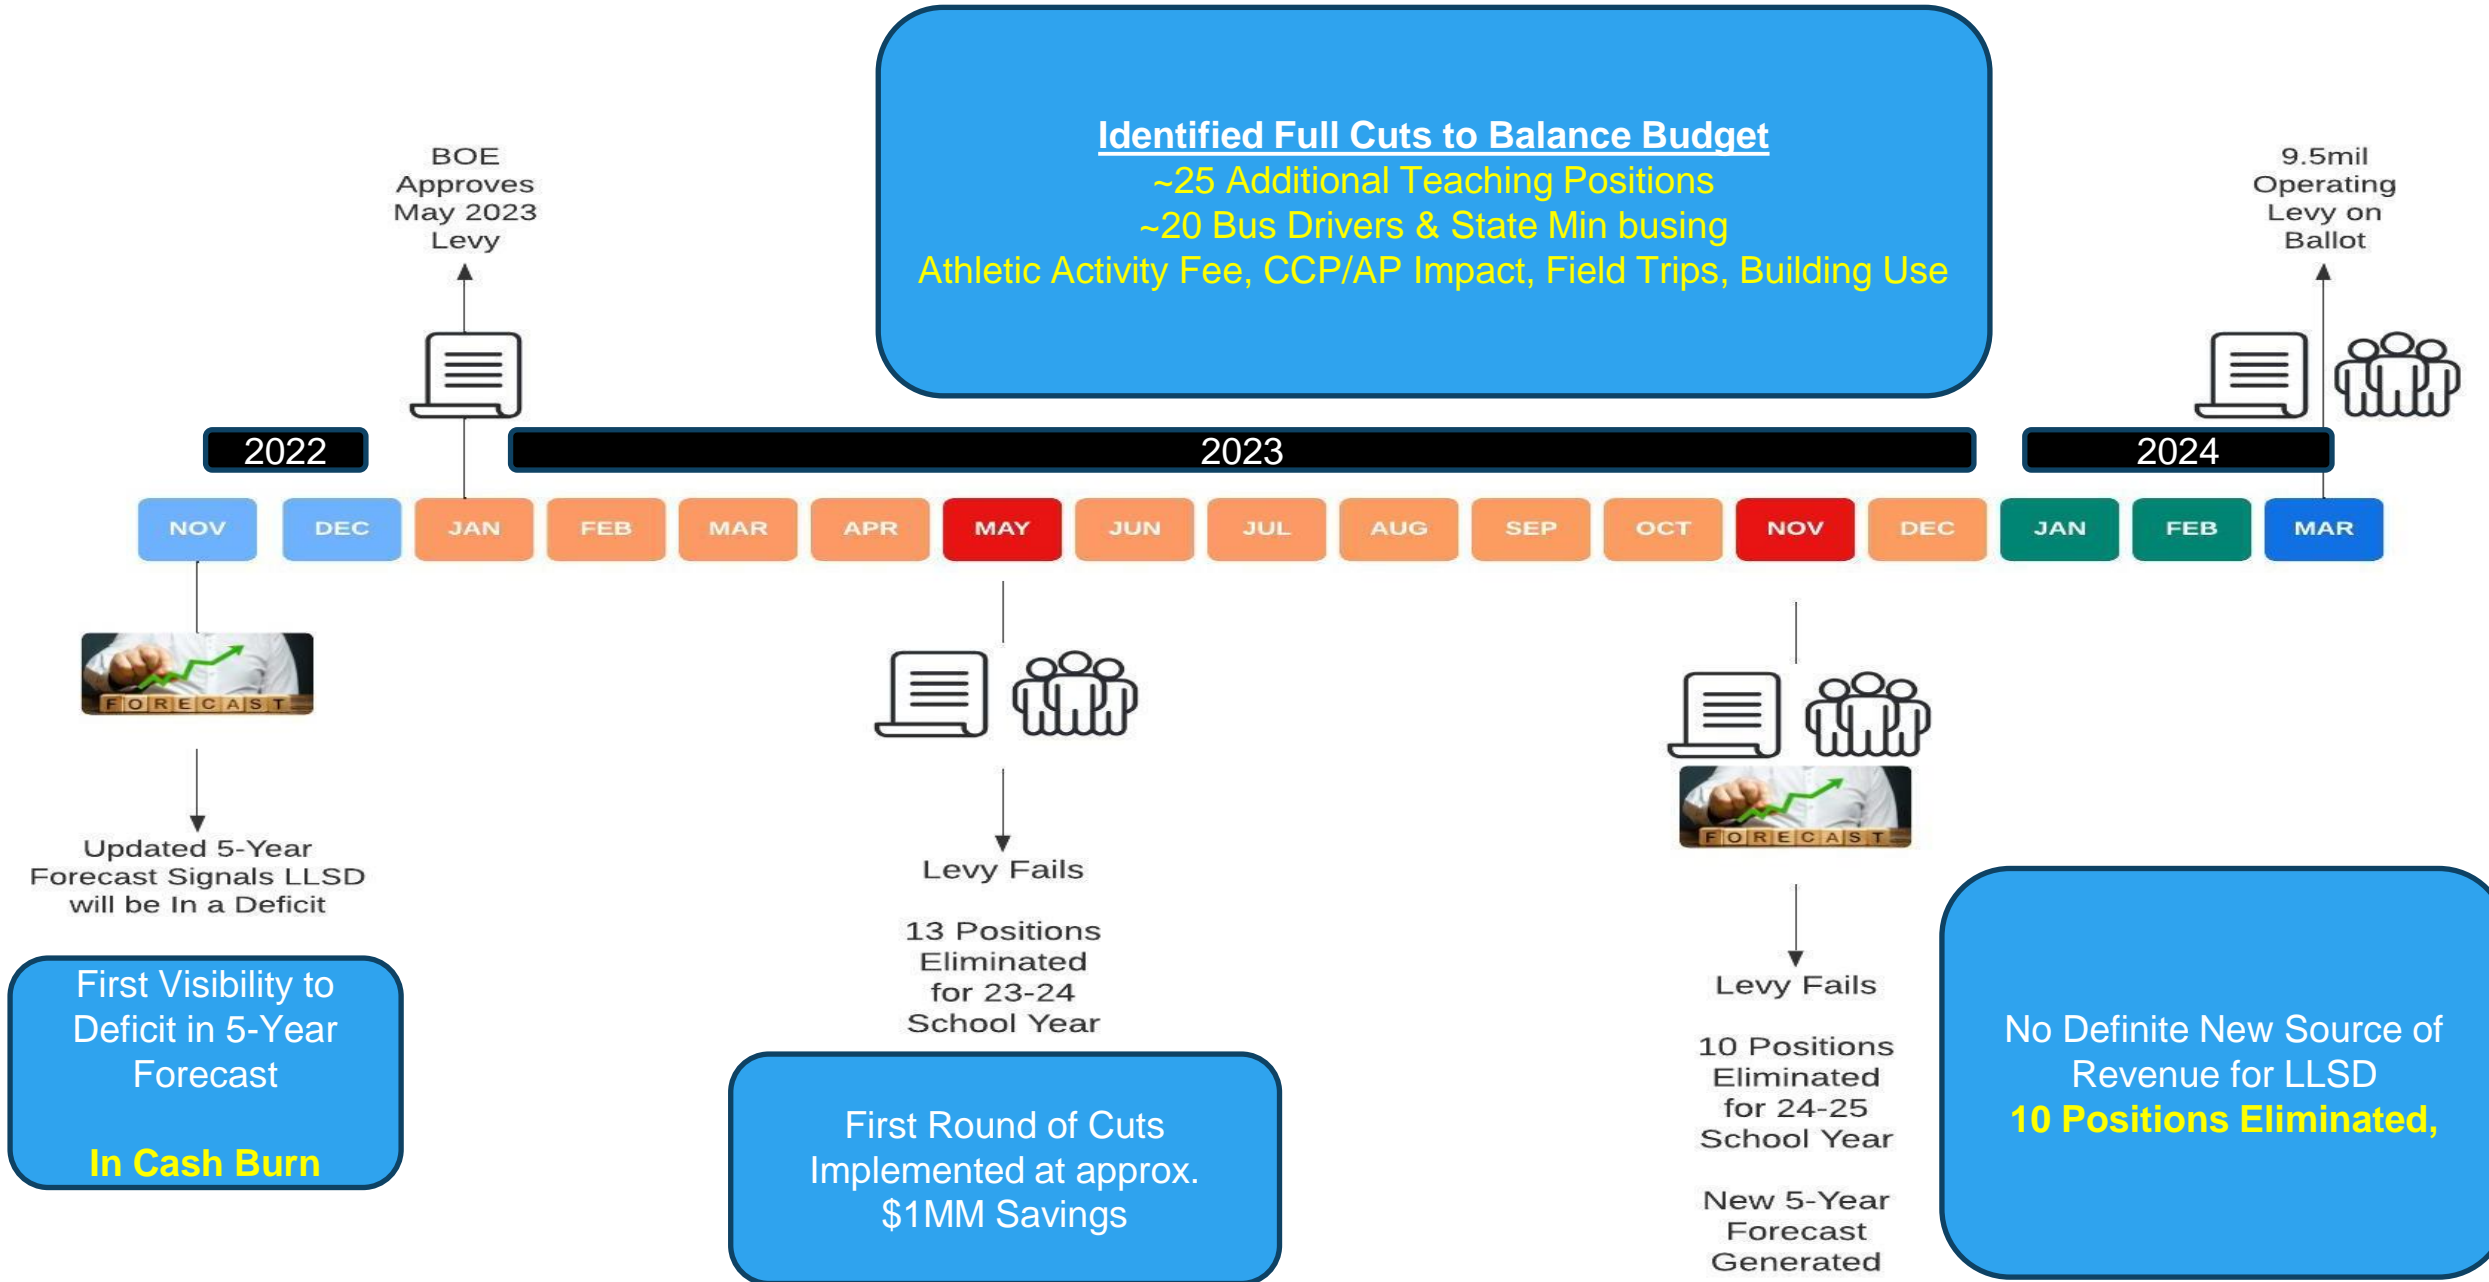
Identified Full Cuts to Balance Budget
~25 Additional Teaching Positions
~20 Bus Drivers & State Min busing
Athletic Activity Fee, CCP/AP Impact, Field Trips, Building Use

BOE Approves May 2023 Levy

9.5mil Operating Levy on Ballot

2022

2023

2024

NOV DEC JAN FEB MAR APR MAY JUN JUL AUG SEP OCT NOV DEC JAN FEB MAR

FORECAST

Updated 5-Year Forecast Signals LLSD will be In a Deficit

First Visibility to Deficit in 5-Year Forecast

In Cash Burn

Levy Fails

13 Positions Eliminated for 23-24 School Year

First Round of Cuts Implemented at approx. $1MM Savings

FORECAST

Levy Fails

10 Positions Eliminated for 24-25 School Year

New 5-Year Forecast Generated

No Definite New Source of Revenue for LLSD
10 Positions Eliminated,